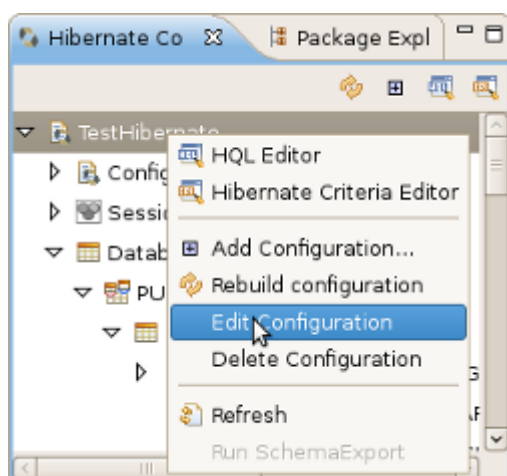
Hibernate Co
Package Expl

TestHibernate
Config
Sessi
Datab
PU

HQL Editor
Hibernate Criteria Editor
Add Configuration...
Rebuild configuration
Edit Configuration
Delete Configuration
Refresh
Run SchemaExport